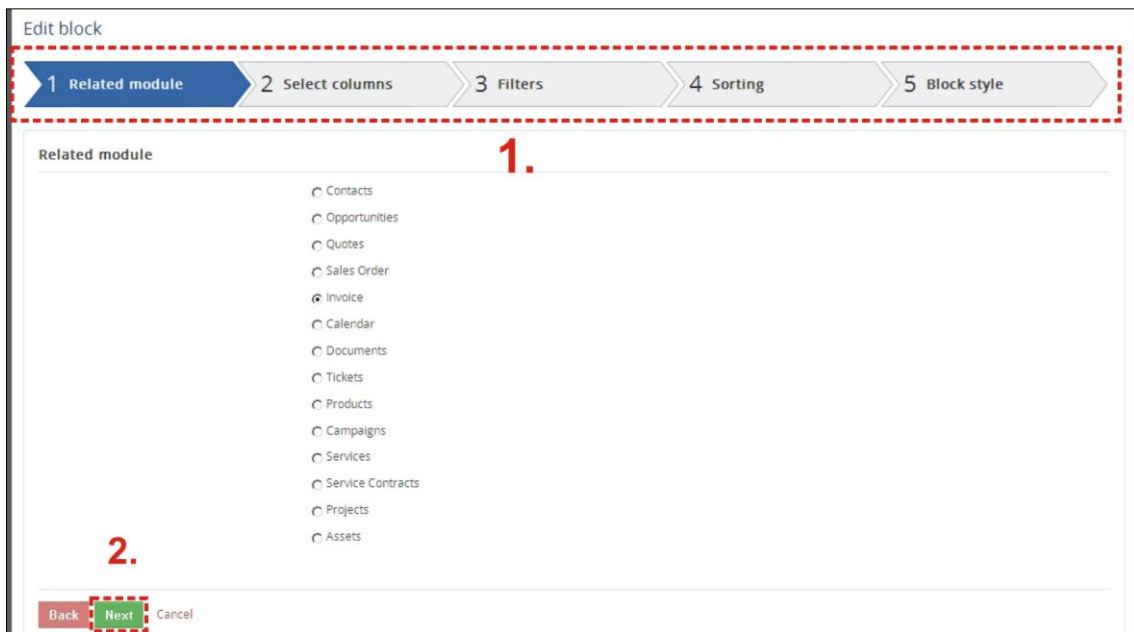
Edit block

1 Related module

2 Select columns

3 Filters

4 Sorting

5 Block style

1.

Related module

Contacts

Opportunities

Quotes

Sales Order

Invoice

Calendar

Documents

Tickets

Products

Campaigns

Services

Service Contracts

Projects

Assets

2.

Back Next Cancel